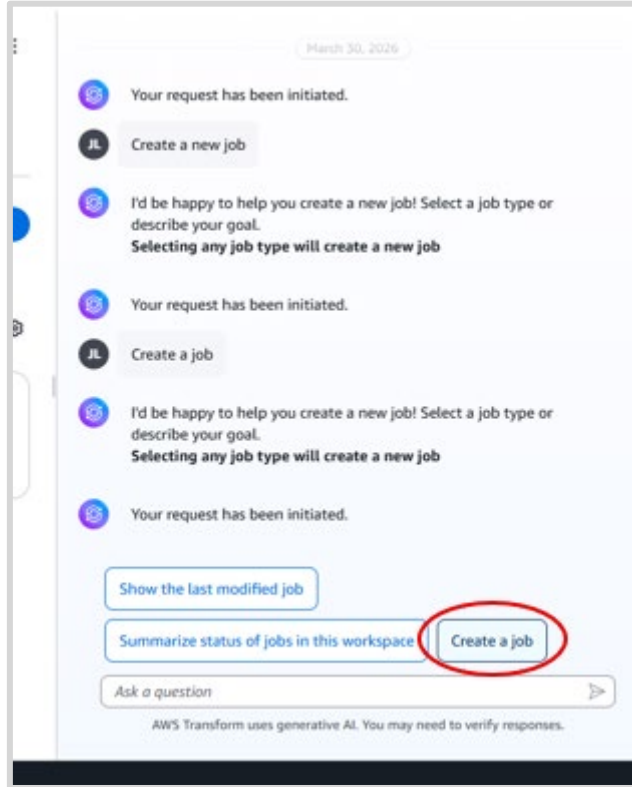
March 30, 2026

Your request has been initiated.

JL

Create a new job

I'd be happy to help you create a new job! Select a job type or describe your goal.
**Selecting any job type will create a new job**

Your request has been initiated.

JL

Create a job

I'd be happy to help you create a new job! Select a job type or describe your goal.
**Selecting any job type will create a new job**

Your request has been initiated.

Show the last modified job

Summarize status of jobs in this workspace

Create a job

Ask a question

AWS Transform uses generative AI. You may need to verify responses.